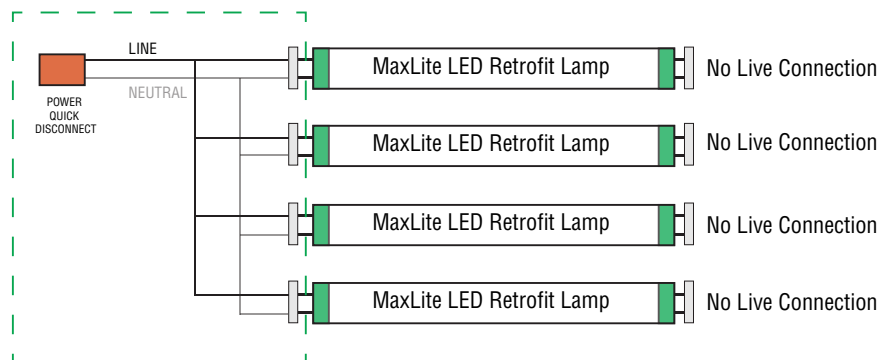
LINE

NEUTRAL

POWER QUICK DISCONNECT

MaxLite LED Retrofit Lamp

No Live Connection

MaxLite LED Retrofit Lamp

No Live Connection

MaxLite LED Retrofit Lamp

No Live Connection

MaxLite LED Retrofit Lamp

No Live Connection